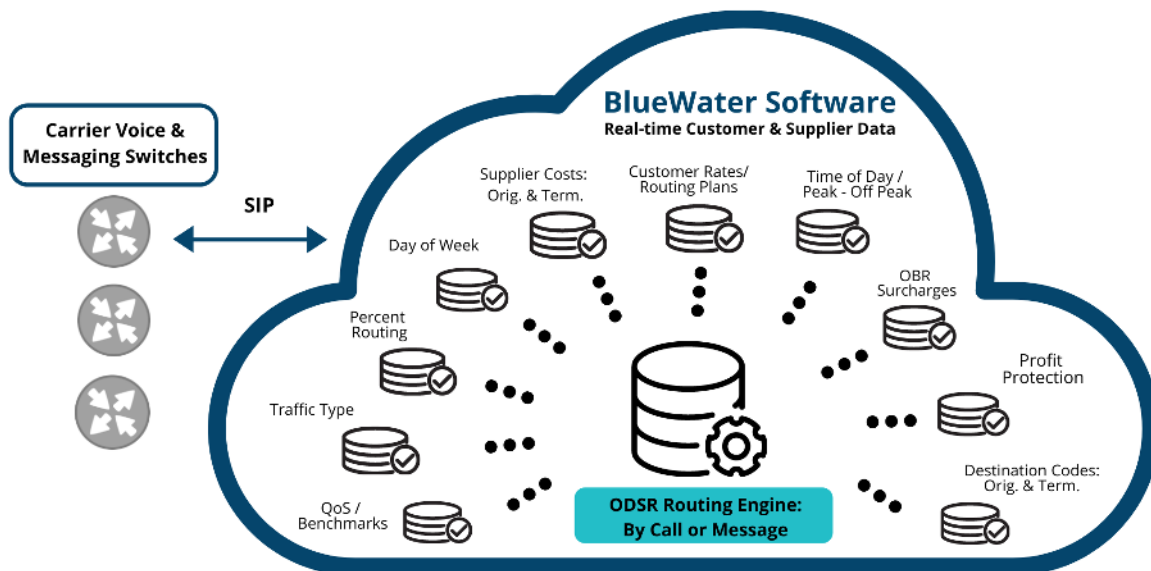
Carrier Voice & Messaging Switches

SIP

BlueWater Software
Real-time Customer & Supplier Data

Supplier Costs: Orig. & Term.

Customer Rates/ Routing Plans

Time of Day / Peak - Off Peak

Day of Week

OBR Surcharges

Percent Routing

Profit Protection

Traffic Type

Destination Codes: Orig. & Term.

QoS / Benchmarks

ODSR Routing Engine: By Call or Message